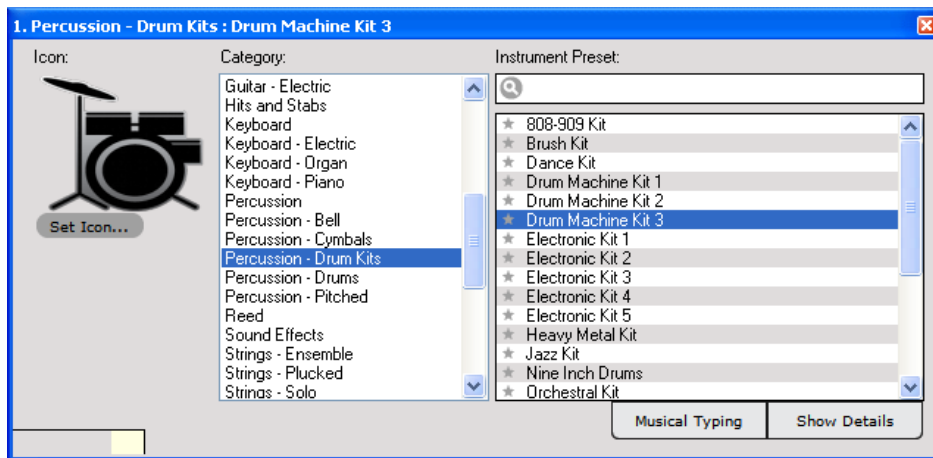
1. Percussion - Drum Kits : Drum Machine Kit 3

Icon:

Set Icon...

Category:

Guitar - Electric
Hits and Stabs
Keyboard
Keyboard - Electric
Keyboard - Organ
Keyboard - Piano
Percussion
Percussion - Bell
Percussion - Cymbals
Percussion - Drum Kits
Percussion - Drums
Percussion - Pitched
Reed
Sound Effects
Strings - Ensemble
Strings - Plucked
Strings - Solo

Instrument Preset:

808-909 Kit
Brush Kit
Dance Kit
Drum Machine Kit 1
Drum Machine Kit 2
Drum Machine Kit 3
Electronic Kit 1
Electronic Kit 2
Electronic Kit 3
Electronic Kit 4
Electronic Kit 5
Heavy Metal Kit
Jazz Kit
Nine Inch Drums
Orchestral Kit

Musical Typing

Show Details